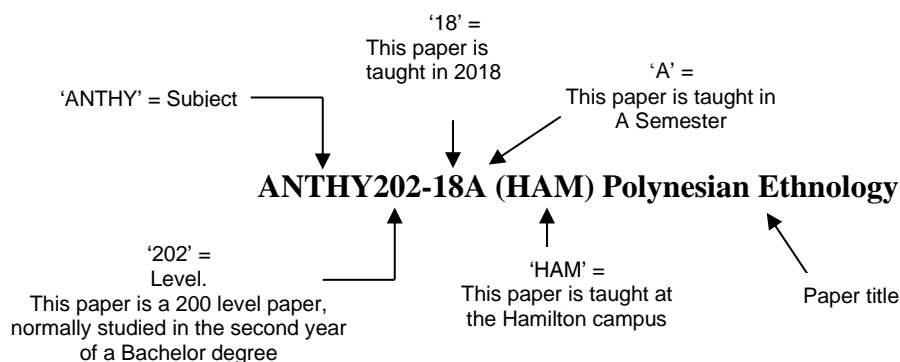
'18' =
This paper is taught in 2018

'ANTHY' = Subject

'A' =
This paper is taught in A Semester

ANTHY202-18A (HAM) Polynesian Ethnology

'202' =
Level.
This paper is a 200 level paper, normally studied in the second year of a Bachelor degree

'HAM' =
This paper is taught at the Hamilton campus

Paper title